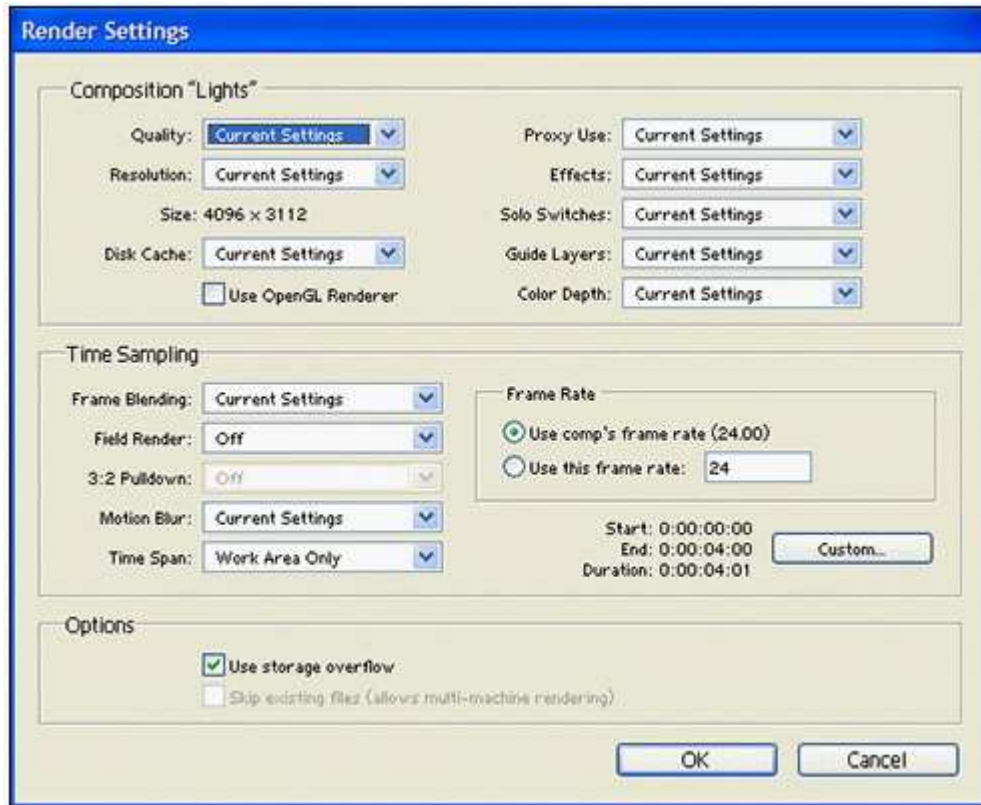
Render Settings

Composition "Lights"

Quality: Current Settings

Resolution: Current Settings

Size: 4096 x 3112

Disk Cache: Current Settings

Use OpenGL Renderer

Proxy Use: Current Settings

Effects: Current Settings

Solo Switches: Current Settings

Guide Layers: Current Settings

Color Depth: Current Settings

Time Sampling

Frame Blending: Current Settings

Field Render: Off

3:2 Pulldown: Off

Motion Blur: Current Settings

Time Span: Work Area Only

Frame Rate

Use comp's frame rate (24.00)

Use this frame rate: 24

Start: 0:00:00:00
End: 0:00:04:00
Duration: 0:00:04:01

Custom...

Options

Use storage overflow

Skip existing files (allows multi-machine rendering)

OK

Cancel